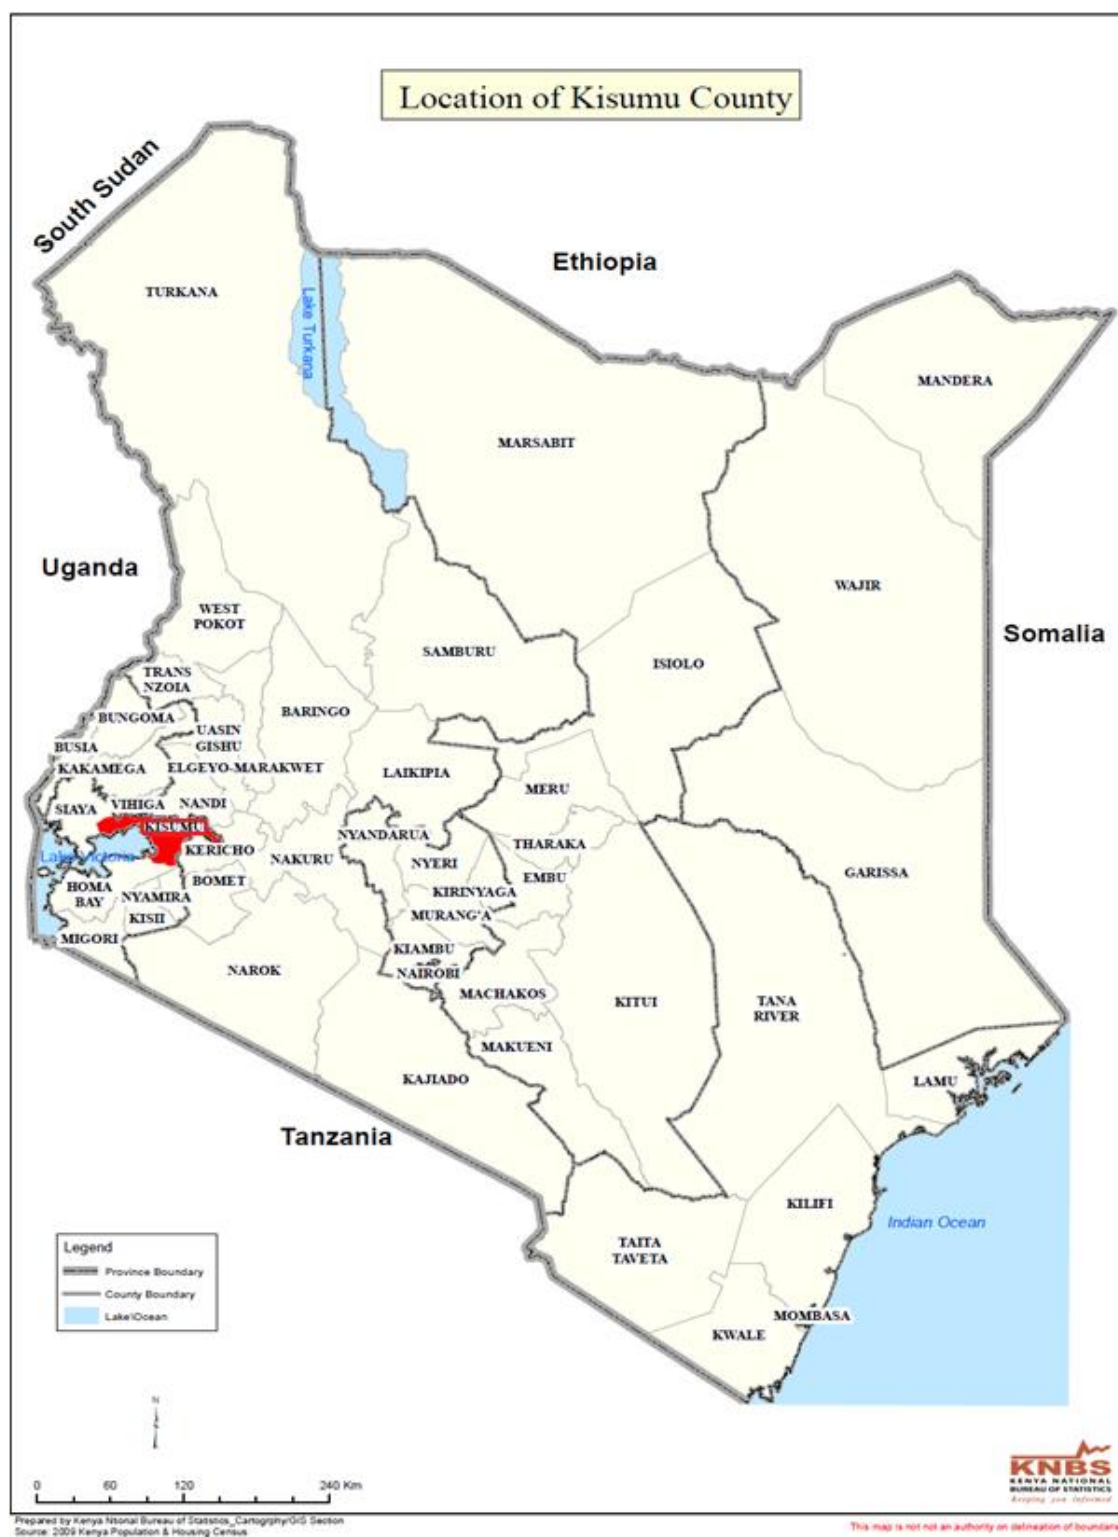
Location of Kisumu County

South Sudan

Ethiopia

TURKANA

Lake Turkana

MANDERA

MARSABIT

Uganda

WAJIR

WEST POKOT

Somalia

SAMBURU

ISIOLO

TRANS NZOIA

BARINGO

BUNGOMA

UASIN GISHU

BUSIA

KAKAMEGA

ELGEYO-MARAKWET

LAIKIPIA

MERU

SIAYA

VIHIGA

NANDI

KISUMU

NYANDARUA

THARAKA

Lake Victoria

KERICHO

NAKURU

NYERI

GARISSA

EMBU

HOMA BAY

BOMET

KIRINYAGA

NYAMIRA

MURANG'A

KISII

MIGORI

KIAMBU

NAIROBI

NAROK

MACHAKOS

KITUI

TANA RIVER

MAKUENI

KAJIADO

LAMU

Tanzania

KILIFI

Indian Ocean

TAITA TAVETA

Legend

Province Boundary

County Boundary

Lake/Ocean

MOMBASA

KWALE

N

0 60 120 240 Km

KNBS KENYA NATIONAL BUREAU OF STATISTICS Keeping you informed

Prepared by Kenya Ntonal Bureau of Statistics_Cartography/GIS Section
Source: 2009 Kenya Population & Housing Census

This map is not an authority on delineation of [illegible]